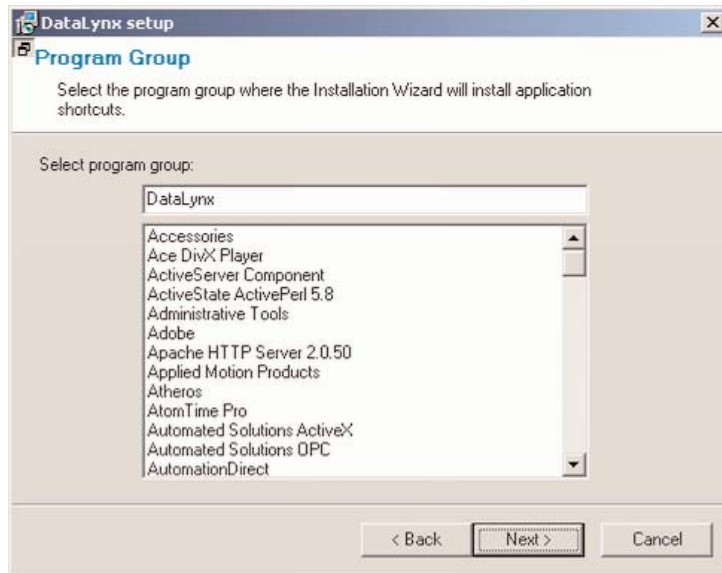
DataLynx setup

Program Group

Select the program group where the Installation Wizard will install application shortcuts.

Select program group:

DataLynx

Accessories
Ace DivX Player
ActiveServer Component
ActiveState ActivePerl 5.8
Administrative Tools
Adobe
Apache HTTP Server 2.0.50
Applied Motion Products
Atheros
AtomTime Pro
Automated Solutions ActiveX
Automated Solutions OPC
AutomationDirect

< Back
Next >
Cancel